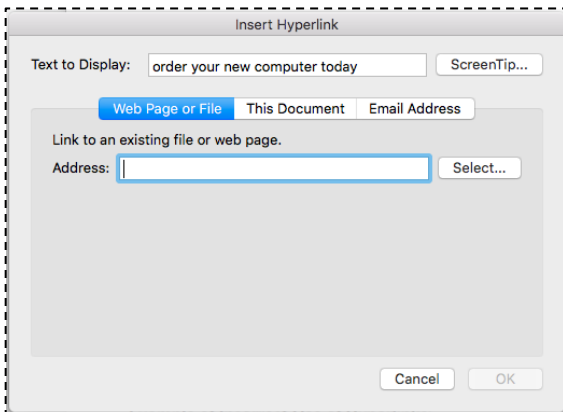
Insert Hyperlink

Text to Display: order your new computer today

ScreenTip...

Web Page or File | This Document | Email Address

Link to an existing file or web page.

Address:

Select...

Cancel

OK